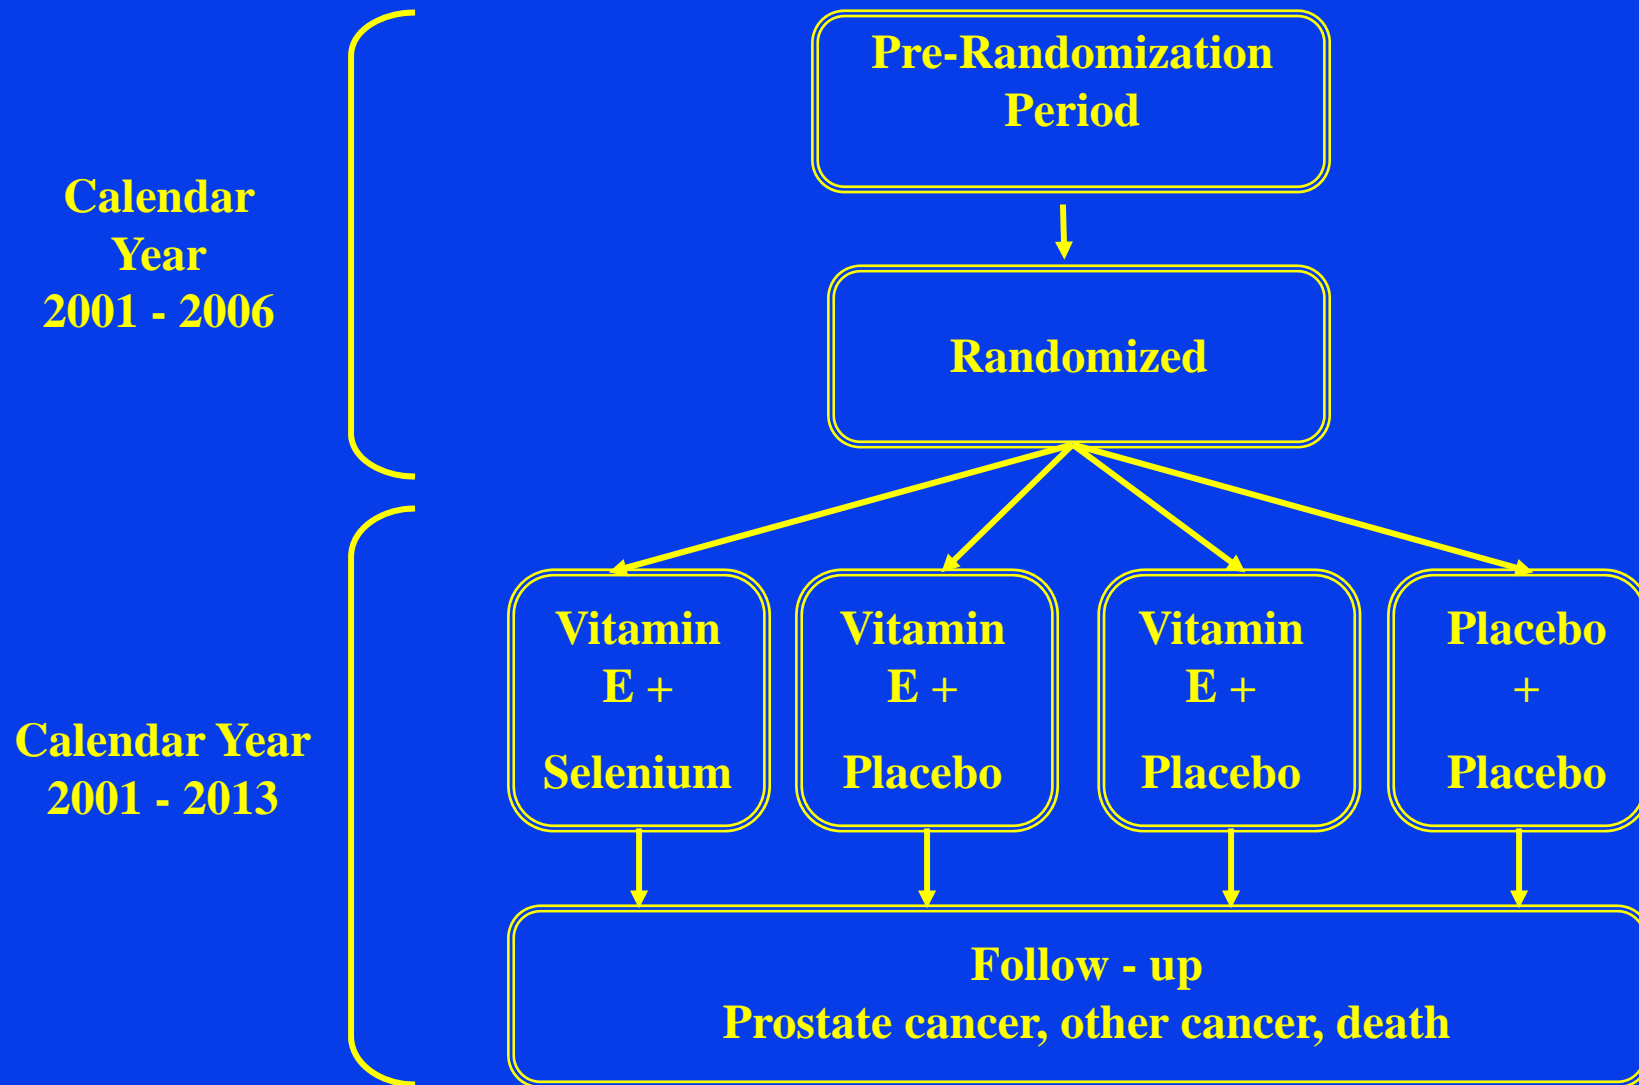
Calendar Year 2001 - 2006

Pre-Randomization Period

Randomized

Calendar Year 2001 - 2013

Vitamin E + Selenium

Vitamin E + Placebo

Vitamin E + Placebo

Placebo + Placebo

Follow - up
Prostate cancer, other cancer, death